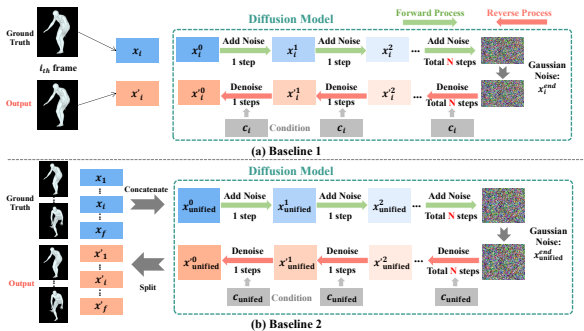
Diffusion Model

Forward Process

Reverse Process

Ground Truth

$i_{th}$ frame

Output

$x_i$

$x'_i$

$x_i^0$ Add Noise 1 step $x_i^1$ Add Noise 1 step $x_i^2$ ... Add Noise Total N steps

Gaussian Noise: $x_i^{end}$

$x'^0_i$ Denoise 1 steps $x'^1_i$ Denoise 1 steps $x'^2_i$ ... Denoise Total N steps

$c_i$ Condition $c_i$ $c_i$

(a) Baseline 1

Diffusion Model

Ground Truth

$x_1$ ⋮ $x_i$ ⋮ $x_f$

Concatenate

$x^0_{\text{unified}}$ Add Noise 1 step $x^1_{\text{unified}}$ Add Noise 1 step $x^2_{\text{unified}}$ ... Add Noise Total N steps

Gaussian Noise: $x^{end}_{\text{unified}}$

Output

$x'_1$ ⋮ $x'_i$ ⋮ $x'_f$

Split

$x'^0_{\text{unified}}$ Denoise 1 steps $x'^1_{\text{unified}}$ Denoise 1 steps $x'^2_{\text{unified}}$ ... Denoise Total N steps

$c_{\text{unifed}}$ Condition $c_{\text{unifed}}$ $c_{\text{unifed}}$

(b) Baseline 2